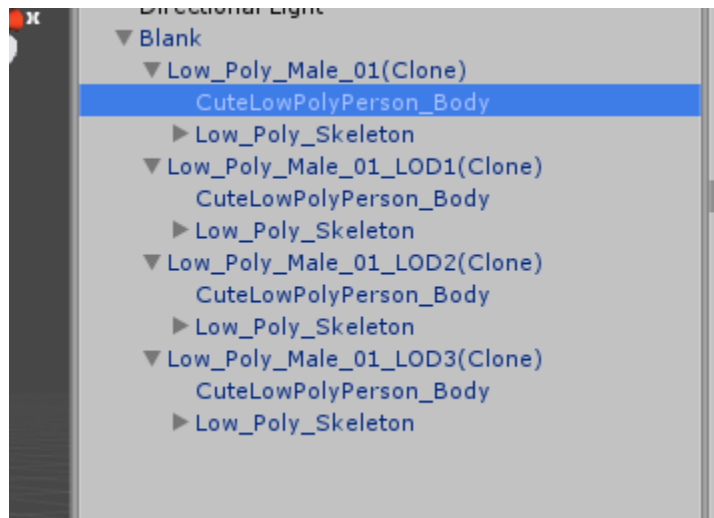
Directional Light
Blank
Low_Poly_Male_01(Clone)
CuteLowPolyPerson_Body
Low_Poly_Skeleton
Low_Poly_Male_01_LOD1(Clone)
CuteLowPolyPerson_Body
Low_Poly_Skeleton
Low_Poly_Male_01_LOD2(Clone)
CuteLowPolyPerson_Body
Low_Poly_Skeleton
Low_Poly_Male_01_LOD3(Clone)
CuteLowPolyPerson_Body
Low_Poly_Skeleton